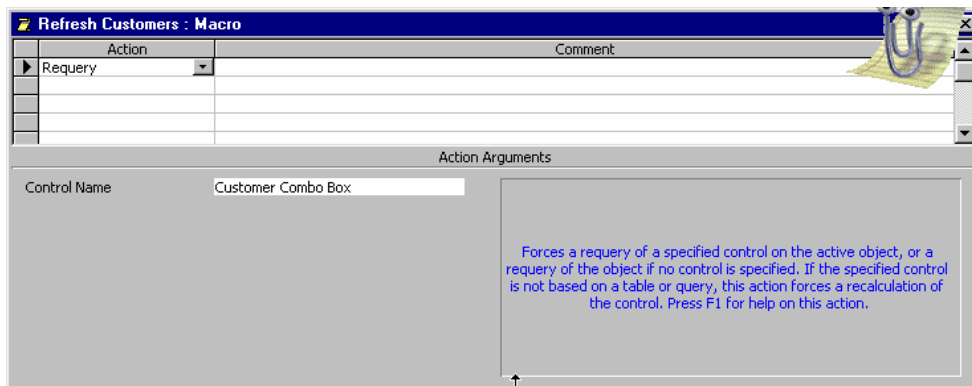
Refresh Customers : Macro

| Action | Comment |
|---|---|
| Requery | |
| | |
| | |
| | |
| | |

Action Arguments

Control Name Customer Combo Box

Forces a requery of a specified control on the active object, or a requery of the object if no control is specified. If the specified control is not based on a table or query, this action forces a recalculation of the control. Press F1 for help on this action.